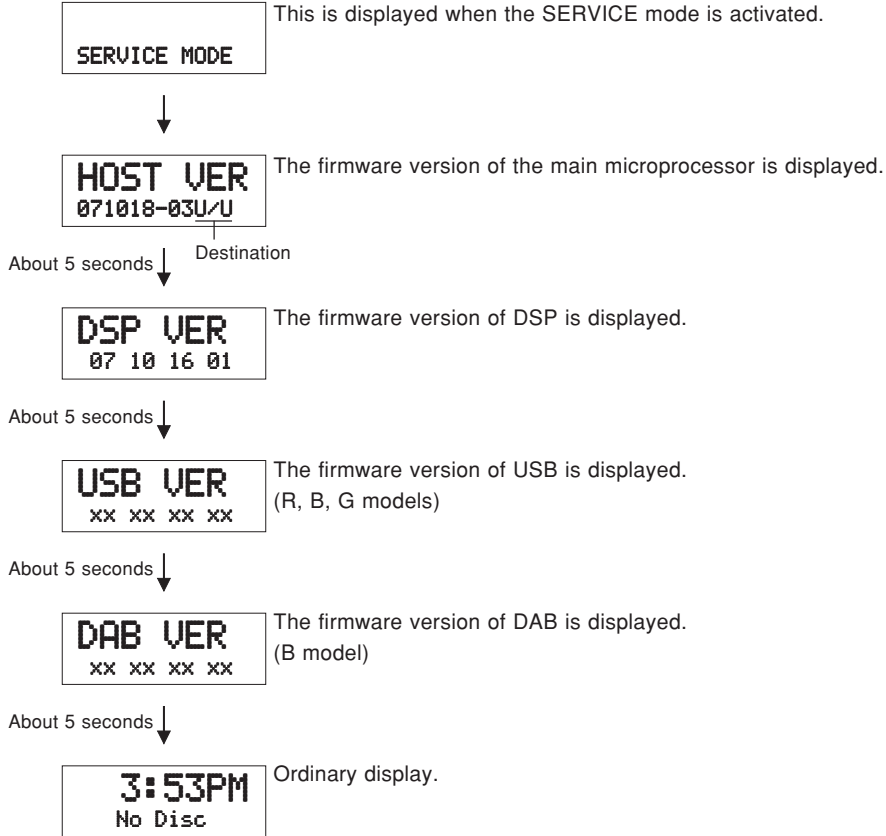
SERVICE MODE

This is displayed when the SERVICE mode is activated.

HOST VER
071018-03U/U

The firmware version of the main microprocessor is displayed.

Destination

About 5 seconds

DSP VER
07 10 16 01

The firmware version of DSP is displayed.

About 5 seconds

USB VER
xx xx xx xx

The firmware version of USB is displayed.
(R, B, G models)

About 5 seconds

DAB VER
xx xx xx xx

The firmware version of DAB is displayed.
(B model)

About 5 seconds

3:53PM
No Disc

Ordinary display.